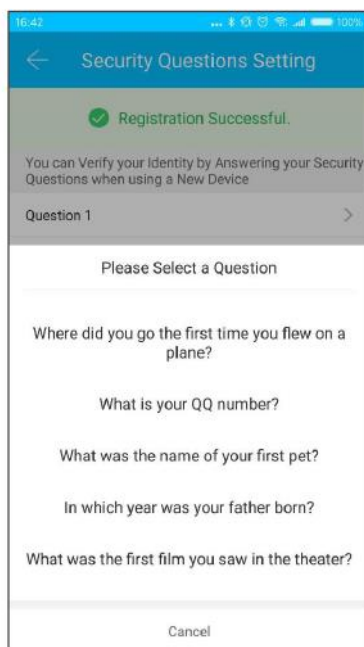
16:42 100%

Security Questions Setting

Registration Successful.

You can Verify your Identity by Answering your Security Questions when using a New Device

Question 1

Please Select a Question

Where did you go the first time you flew on a plane?

What is your QQ number?

What was the name of your first pet?

In which year was your father born?

What was the first film you saw in the theater?

Cancel